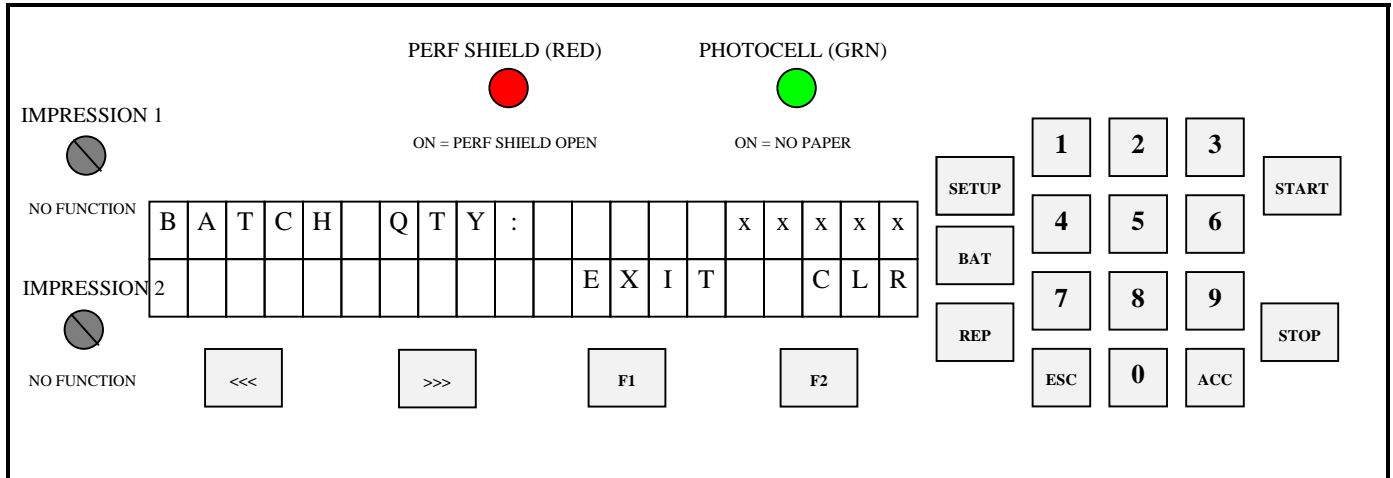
PERF SHIELD (RED)

PHOTOCELL (GRN)

IMPRESSION 1

ON = PERF SHIELD OPEN

ON = NO PAPER

NO FUNCTION

| B | A | T | C | H | | Q | T | Y | : | | | | | | x | x | x | x | x |
|---|---|---|---|---|---|---|---|---|---|---|---|---|---|---|---|---|---|---|---|
| | | | | | | | | | | | E | X | I | T | | | C | L | R |

IMPRESSION 2

NO FUNCTION

<<<

>>>

F1

F2

SETUP

BAT

REP

1 2 3

4 5 6

7 8 9

ESC 0 ACC

START

STOP